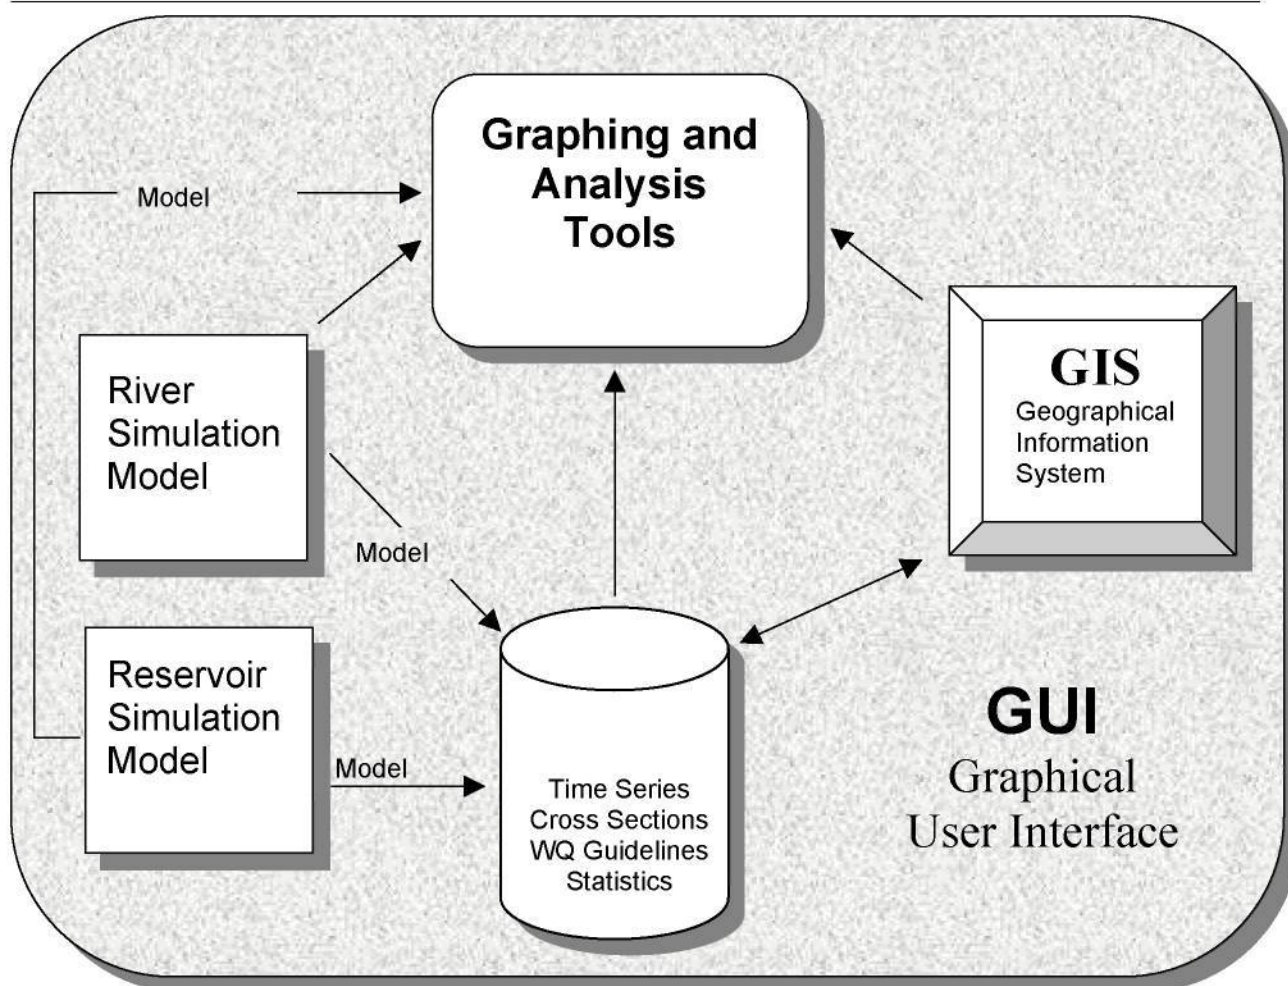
Model

Graphing and Analysis Tools

River Simulation Model

GIS
Geographical Information System

Model

Reservoir Simulation Model

Model

Time Series
Cross Sections
WQ Guidelines
Statistics

GUI
Graphical User Interface